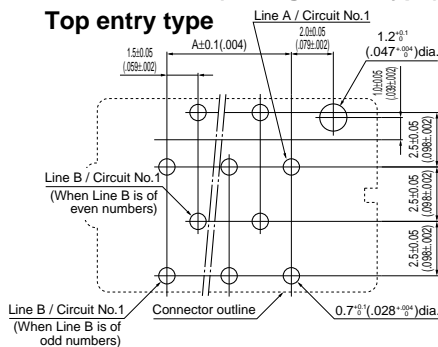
Top entry type

Line A / Circuit No.1

1.5±0.05 (.059±.002)

A±0.1(.004)

2.0±0.05 (.079±.002)

$1.2^{+0.1}_{0}$ $(.047^{+.004}_{0})$dia.

1.0±0.05 (.039±.002)

2.5±0.05 (.098±.002)

2.5±0.05 (.098±.002)

2.5±0.05 (.098±.002)

Line B / Circuit No.1 (When Line B is of even numbers)

Line B / Circuit No.1 (When Line B is of odd numbers)

Connector outline

$0.7^{+0.1}_{0}$ $(.028^{+.004}_{0})$dia.